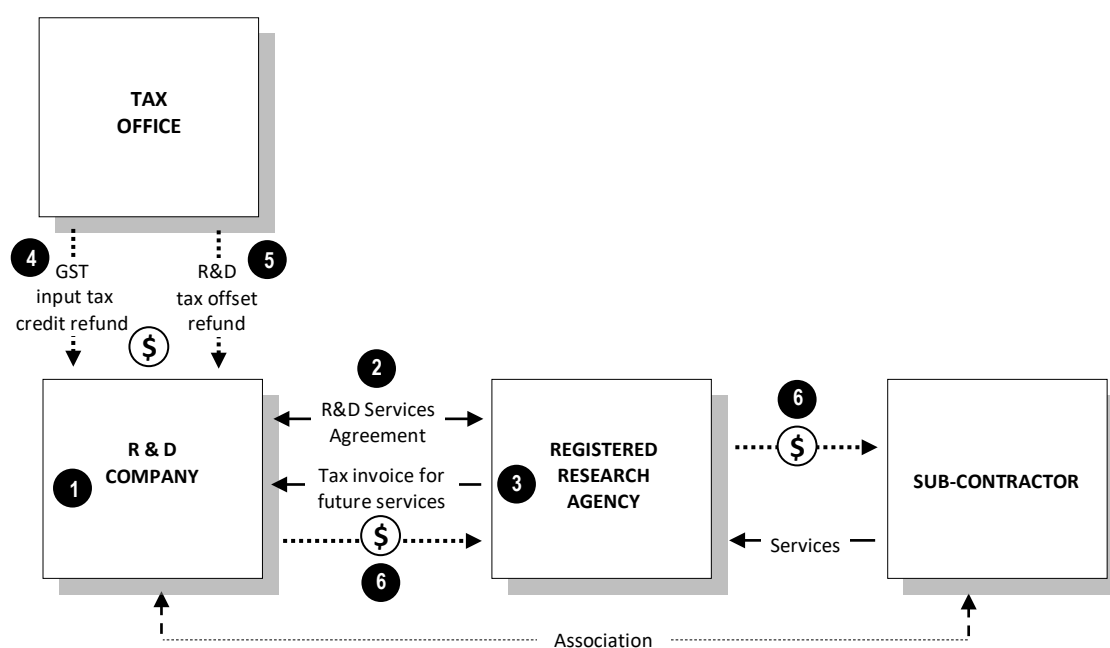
TAX OFFICE

4 GST input tax credit refund

5 R&D tax offset refund

$

R & D COMPANY

1

2

R&D Services Agreement

Tax invoice for future services

$

6

3

REGISTERED RESEARCH AGENCY

6

$

SUB-CONTRACTOR

Services

Association